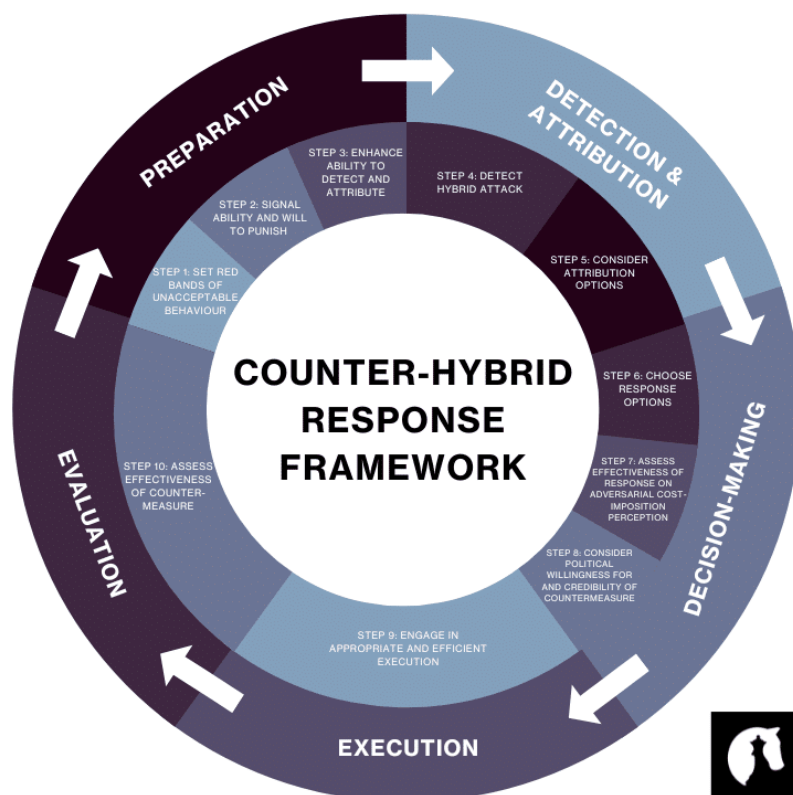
PREPARATION

DETECTION & ATTRIBUTION

DECISION-MAKING

EXECUTION

EVALUATION

COUNTER-HYBRID RESPONSE FRAMEWORK

STEP 1: SET RED BANDS OF UNACCEPTABLE BEHAVIOUR

STEP 2: SIGNAL ABILITY AND WILL TO PUNISH

STEP 3: ENHANCE ABILITY TO DETECT AND ATTRIBUTE

STEP 4: DETECT HYBRID ATTACK

STEP 5: CONSIDER ATTRIBUTION OPTIONS

STEP 6: CHOOSE RESPONSE OPTIONS

STEP 7: ASSESS EFFECTIVENESS OF RESPONSE ON ADVERSARIAL COST-IMPOSITION PERCEPTION

STEP 8: CONSIDER POLITICAL WILLINGNESS FOR AND CREDIBILITY OF COUNTERMEASURE

STEP 9: ENGAGE IN APPROPRIATE AND EFFICIENT EXECUTION

STEP 10: ASSESS EFFECTIVENESS OF COUNTER-MEASURE